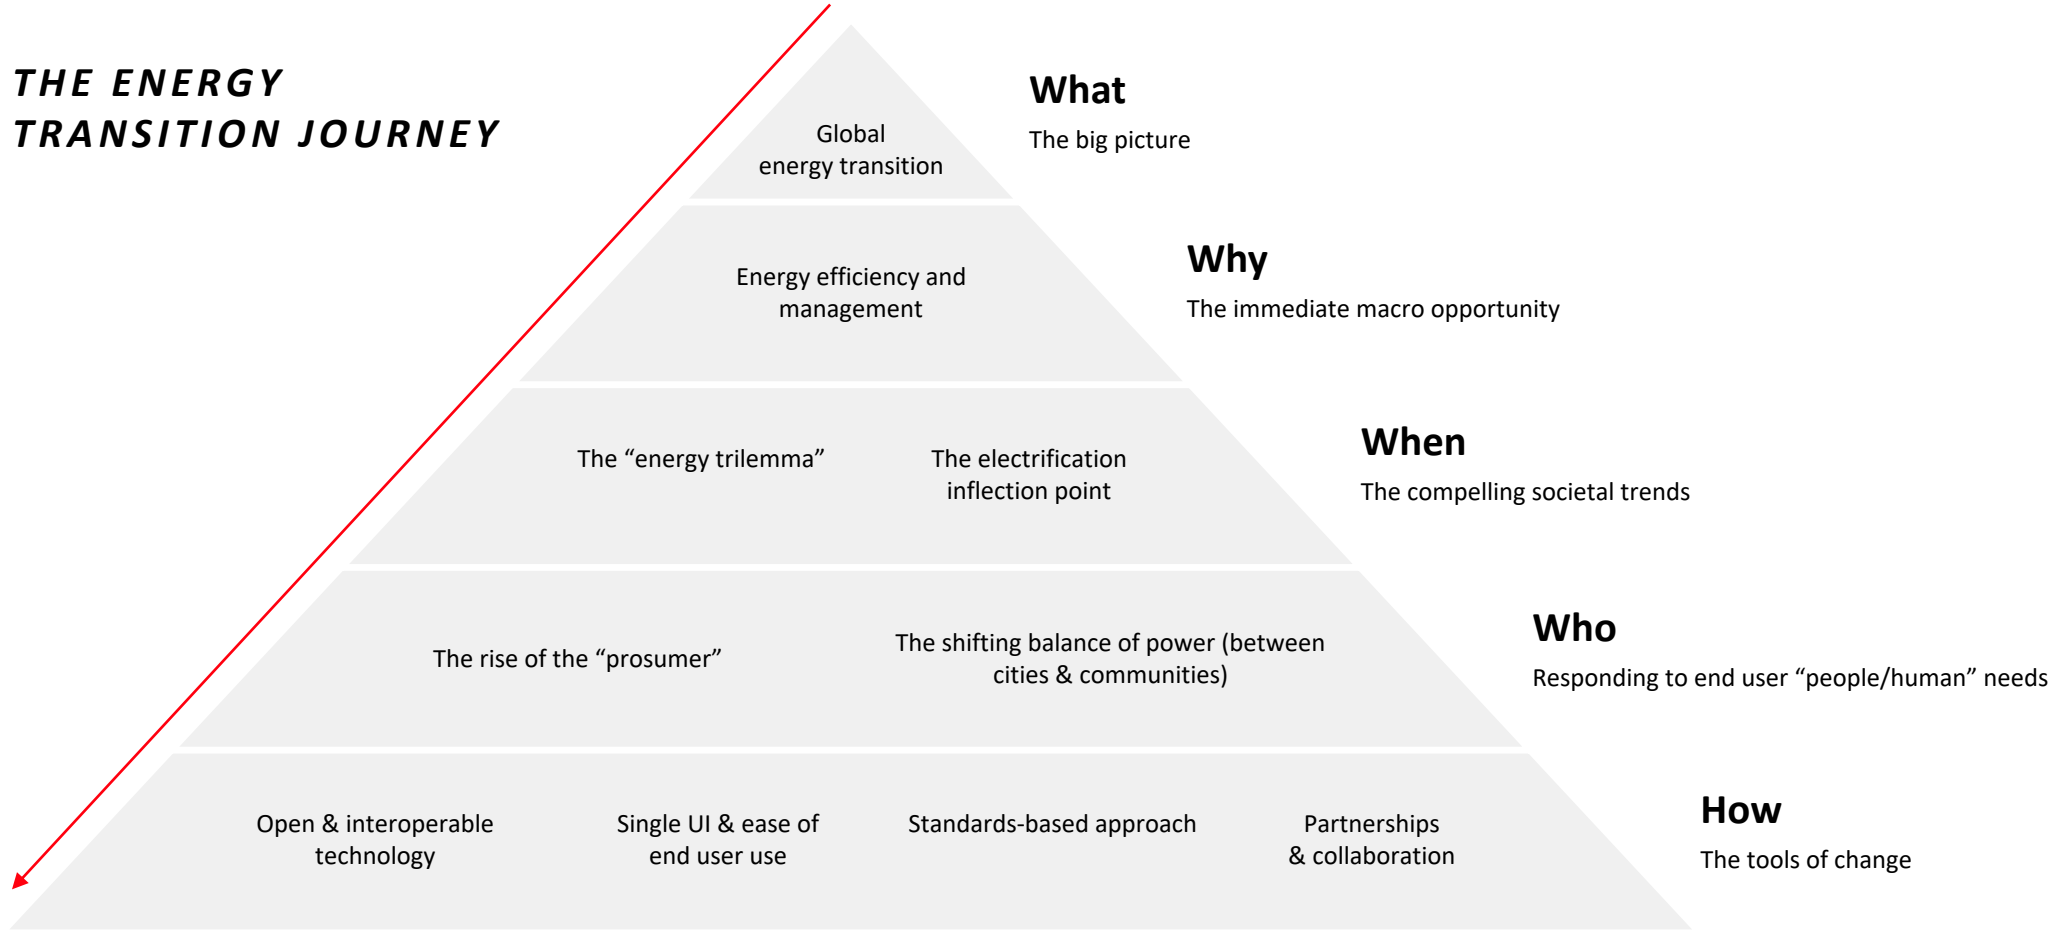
THE ENERGY TRANSITION JOURNEY

Global energy transition

What
The big picture

Energy efficiency and management

Why
The immediate macro opportunity

The “energy trilemma”

The electrification inflection point

When
The compelling societal trends

The rise of the “prosumer”

The shifting balance of power (between cities & communities)

Who
Responding to end user “people/human” needs

Open & interoperable technology

Single UI & ease of end user use

Standards-based approach

Partnerships & collaboration

How
The tools of change